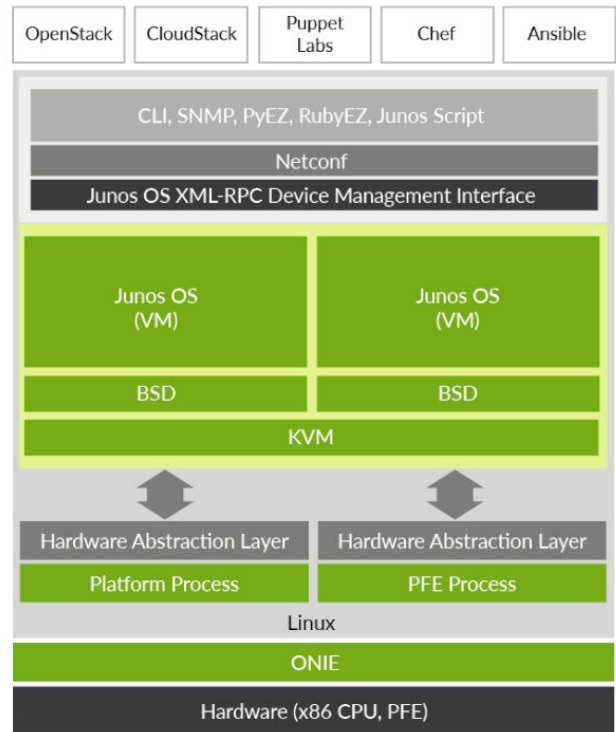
OpenStack

CloudStack

Puppet Labs

Chef

Ansible

CLI, SNMP, PyEZ, RubyEZ, Junos Script

Netconf

Junos OS XML-RPC Device Management Interface

Junos OS (VM)

Junos OS (VM)

BSD

BSD

KVM

Hardware Abstraction Layer

Hardware Abstraction Layer

Platform Process

PFE Process

Linux

ONIE

Hardware (x86 CPU, PFE)